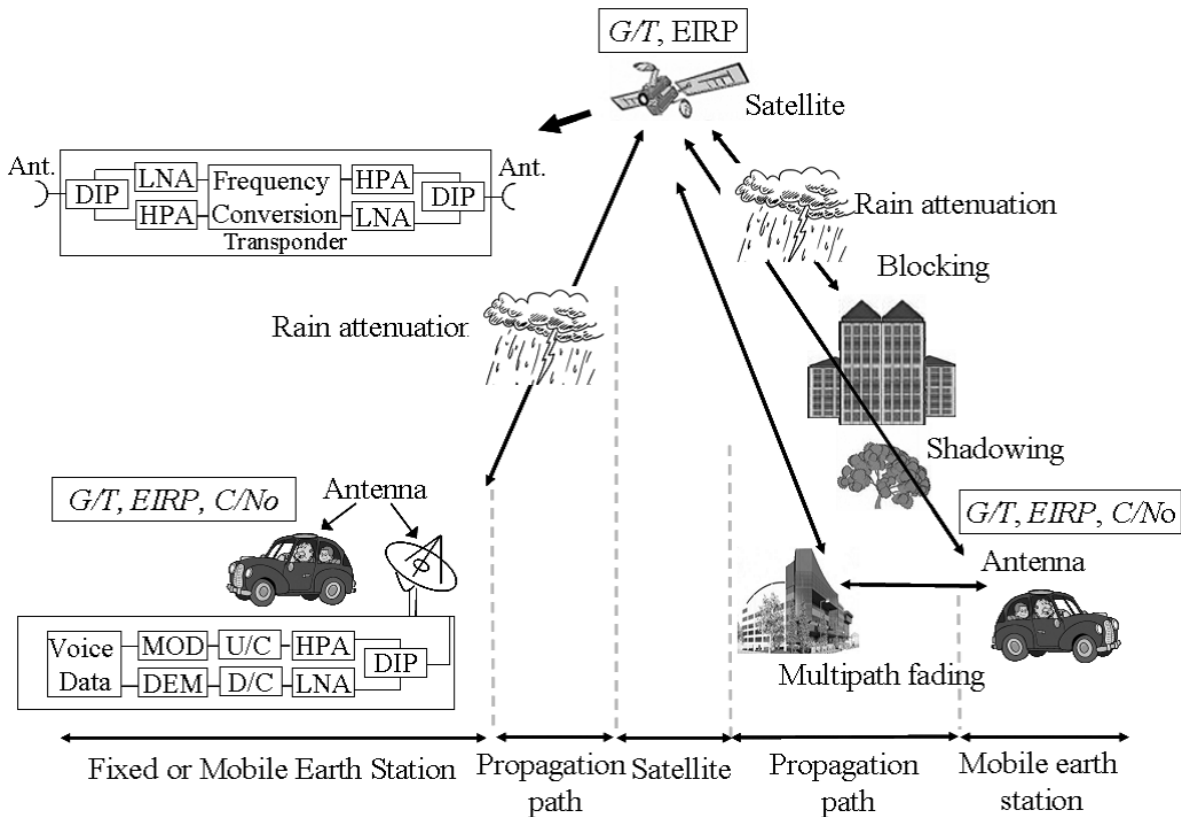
G/T, EIRP

Satellite

Ant.

DIP

LNA

HPA

Frequency Conversion

HPA

LNA

DIP

Ant.

Transponder

Rain attenuation

Blocking

Rain attenuatior

Shadowing

G/T, EIRP, C/No

Antenna

G/T, EIRP, C/No

Antenna

Voice

Data

MOD

DEM

U/C

D/C

HPA

LNA

DIP

Multipath fading

Fixed or Mobile Earth Station

Propagation path

Satellite

Propagation path

Mobile earth station